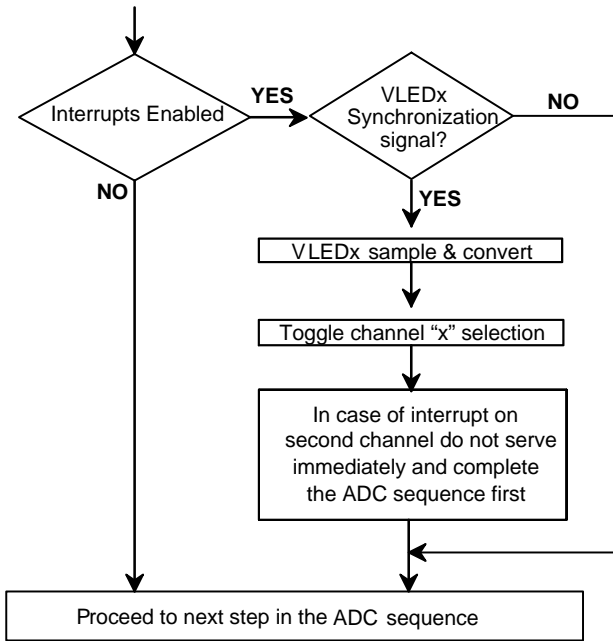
Interrupts Enabled

YES

VLEDx Synchronization signal?

NO

NO

YES

VLEDx sample & convert

Toggle channel “x” selection

In case of interrupt on second channel do not serve immediately and complete the ADC sequence first

Proceed to next step in the ADC sequence